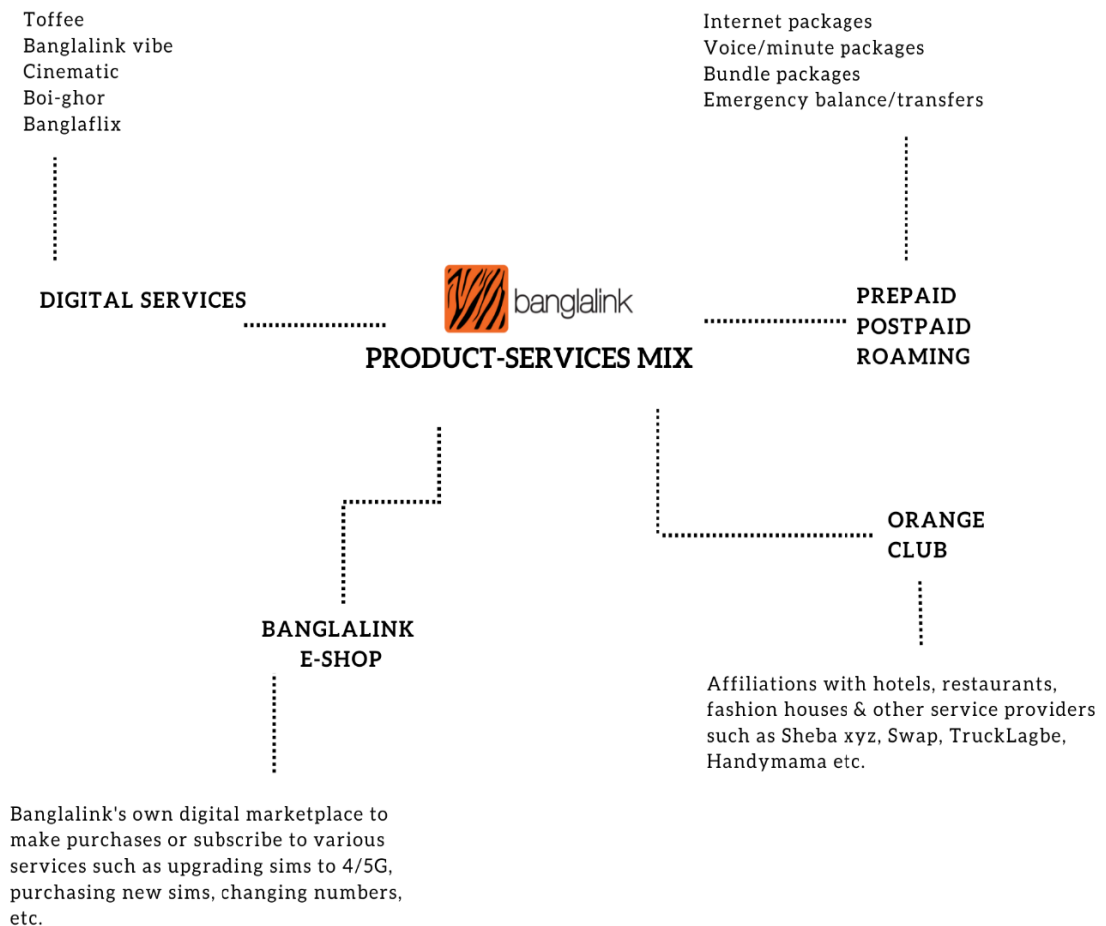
Toffee
Banglalink vibe
Cinematic
Boi-ghor
Banglaflix

Internet packages
Voice/minute packages
Bundle packages
Emergency balance/transfers

DIGITAL SERVICES

banglalink

PRODUCT-SERVICES MIX

PREPAID
POSTPAID
ROAMING

ORANGE
CLUB

BANGLALINK
E-SHOP

Affiliations with hotels, restaurants, fashion houses & other service providers such as Sheba xyz, Swap, TruckLagbe, Handymama etc.

Banglalink's own digital marketplace to make purchases or subscribe to various services such as upgrading sims to 4/5G, purchasing new sims, changing numbers, etc.